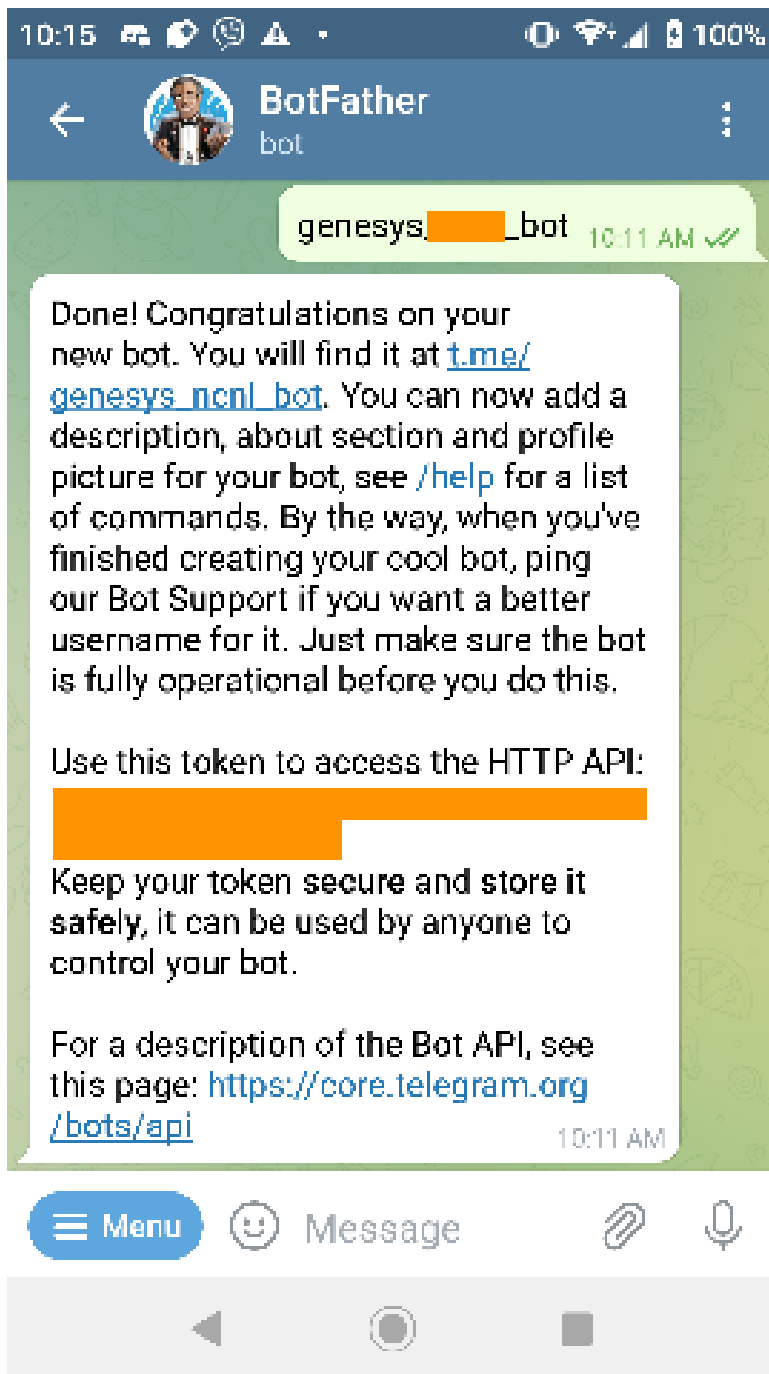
10:15 100%

BotFather
bot

genesys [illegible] _bot 10:11 AM

Done! Congratulations on your new bot. You will find it at t.me/genesys_ncnl_bot. You can now add a description, about section and profile picture for your bot, see /help for a list of commands. By the way, when you've finished creating your cool bot, ping our Bot Support if you want a better username for it. Just make sure the bot is fully operational before you do this.

Use this token to access the HTTP API:
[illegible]
Keep your token secure and store it safely, it can be used by anyone to control your bot.

For a description of the Bot API, see this page: https://core.telegram.org/bots/api 10:11 AM

Menu Message